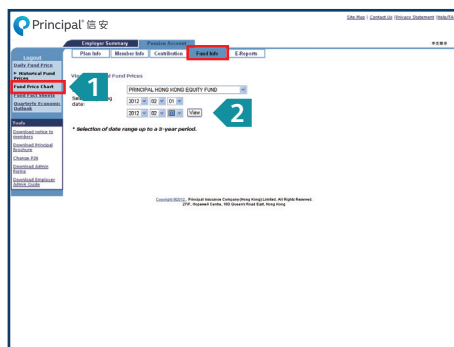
Principal 信安

Site Map | Contact Us | Privacy Statement | Help/FA

中文版本

Employer Summary

Pension Account

Plan Info

Member Info

Contribution

Fund Info

E-Reports

Logout

Daily Fund Price

• Historical Fund Prices

Fund Price Chart

Fund Fact Sheets

Quarterly Economic Outlook

Tools

Download notice to members

Download Principal Brochure

Change PIN

Download Admin Forms

Download Employer Advice Guide

1

Vi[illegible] Fund Prices

PRINCIPAL HONG KONG EQUITY FUND

Se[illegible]g date:

2012 02 01

2012 02 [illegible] View

2

* Selection of date range up to a 3-year period.

Copyright©2012 Principal Insurance Company (Hong Kong) Limited. All Rights Reserved. 27/F, Hopewell Centre, 183 Queen's Road East, Hong Kong